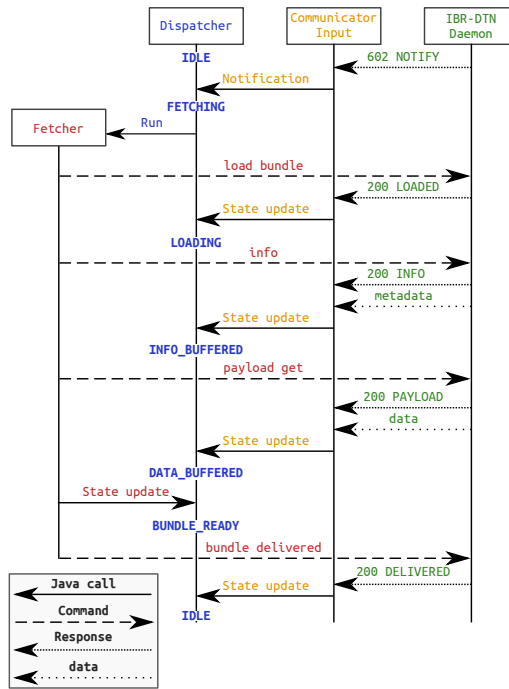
Dispatcher

Communicator Input

IBR-DTN Daemon

IDLE

602 NOTIFY

Notification

FETCHING

Fetcher

Run

load bundle

200 LOADED

State update

LOADING

info

200 INFO

metadata

State update

INFO_BUFFERED

payload get

200 PAYLOAD

data

State update

DATA_BUFFERED

State update

BUNDLE_READY

bundle delivered

200 DELIVERED

State update

IDLE

Java call

Command

Response

data